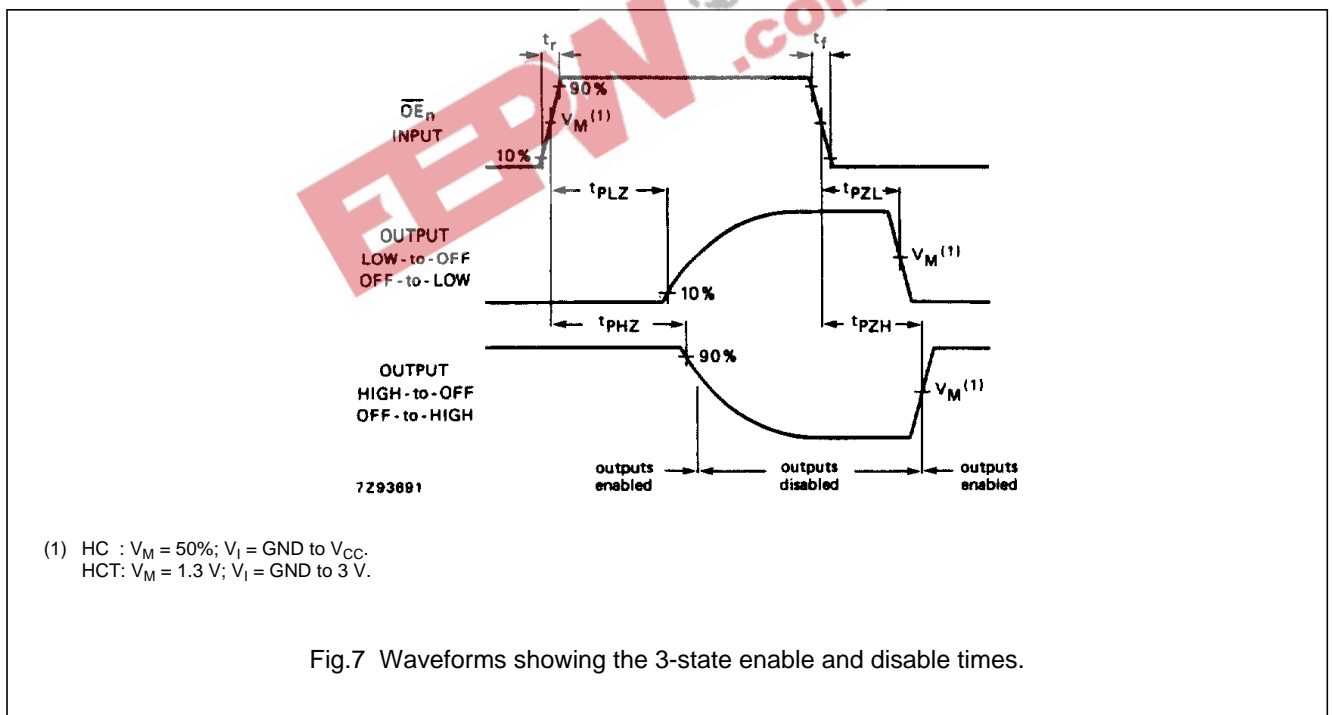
$t_r$ $t_f$

90%

$\overline{OE}_n$ INPUT

$V_M{}^{(1)}$

10%

$t_{PLZ}$ $t_{PZL}$

OUTPUT LOW-to-OFF OFF-to-LOW

$V_M{}^{(1)}$

10%

$t_{PHZ}$ $t_{PZH}$

OUTPUT HIGH-to-OFF OFF-to-HIGH

90%

$V_M{}^{(1)}$

outputs enabled

outputs disabled

outputs enabled

7Z93691

FEPW.com

(1) HC : $V_M$ = 50%; $V_I$ = GND to $V_{CC}$.
HCT: $V_M$ = 1.3 V; $V_I$ = GND to 3 V.

Fig.7 Waveforms showing the 3-state enable and disable times.